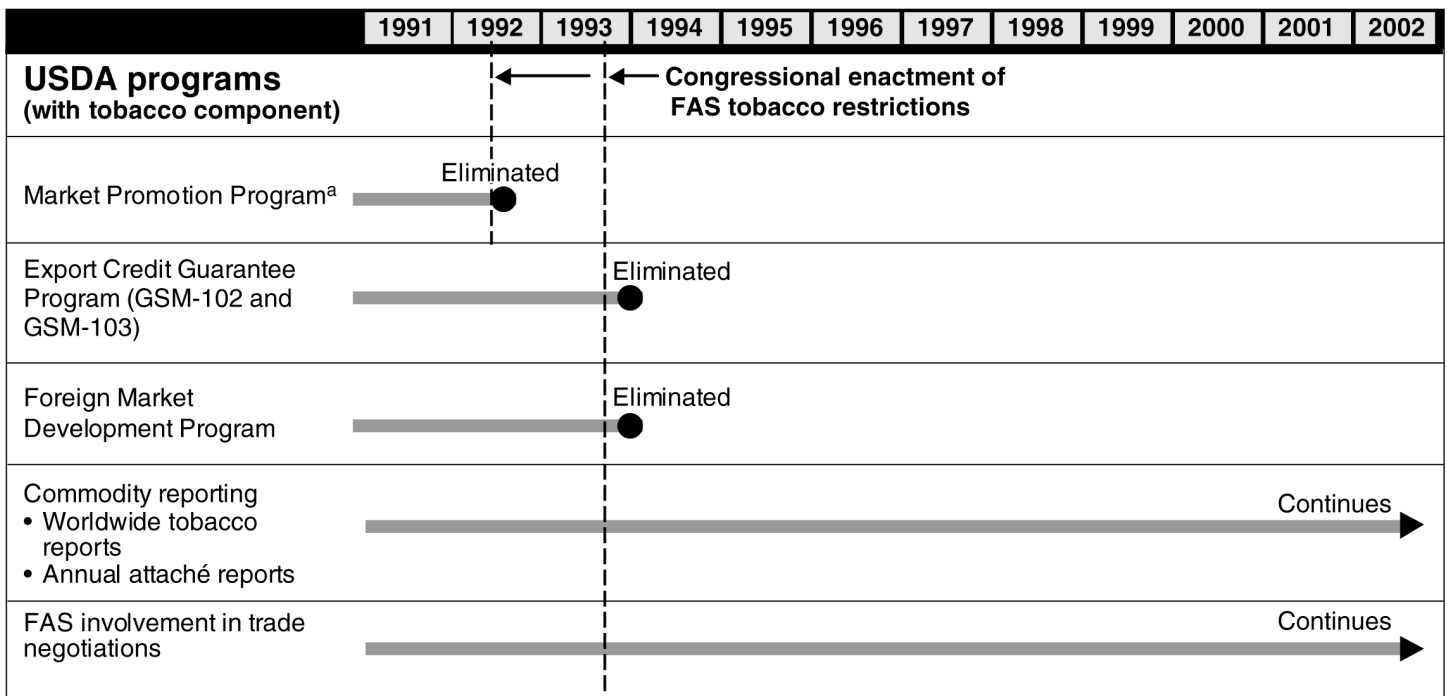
1991 1992 1993 1994 1995 1996 1997 1998 1999 2000 2001 2002

**USDA programs (with tobacco component)**

Congressional enactment of FAS tobacco restrictions

Market Promotion Program$^a$ Eliminated

Export Credit Guarantee Program (GSM-102 and GSM-103) Eliminated

Foreign Market Development Program Eliminated

Commodity reporting
• Worldwide tobacco reports
• Annual attaché reports
Continues

FAS involvement in trade negotiations Continues